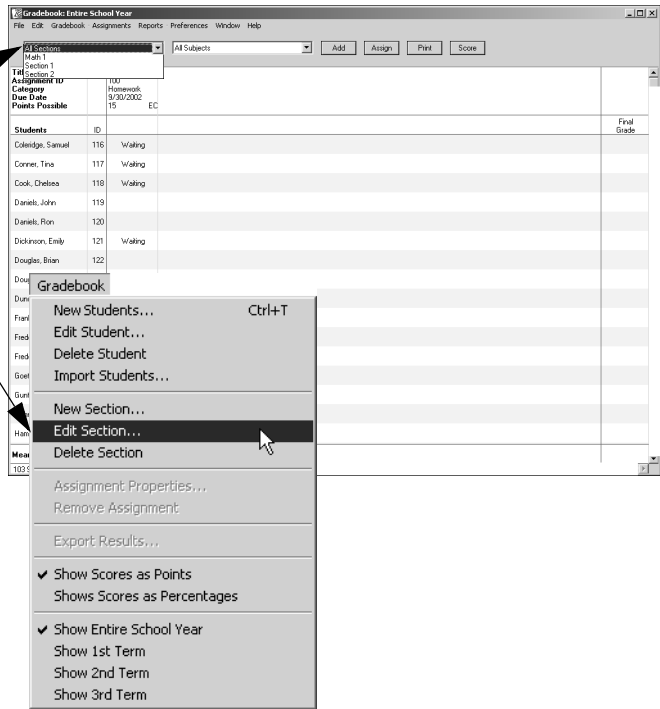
Gradebook: Entire School Year

File Edit Gradebook Assignments Reports Preferences Window Help

All Sections
Math 1
Section 1
Section 2

All Subjects

Add Assign Print Score

Tit
Assignment ID 100
Category Homework
Due Date 9/30/2002
Points Possible 15 EC

| Students | ID | | Final Grade |
|---|---|---|---|
| Coleridge, Samuel | 116 | Waiting | |
| Conner, Tina | 117 | Waiting | |
| Cook, Chelsea | 118 | Waiting | |
| Daniels, John | 119 | | |
| Daniels, Ron | 120 | | |
| Dickinson, Emily | 121 | Waiting | |
| Douglas, Brian | 122 | | |
| Dou | | | |
| Dun | | | |
| Fran | | | |
| Fred | | | |
| Fred | | | |
| Goet | | | |
| Gunt | | | |
| Ham | | | |

Mea
103 S

Gradebook
New Students... Ctrl+T
Edit Student...
Delete Student
Import Students...
New Section...
Edit Section...
Delete Section
Assignment Properties...
Remove Assignment
Export Results...
✔ Show Scores as Points
Shows Scores as Percentages
✔ Show Entire School Year
Show 1st Term
Show 2nd Term
Show 3rd Term